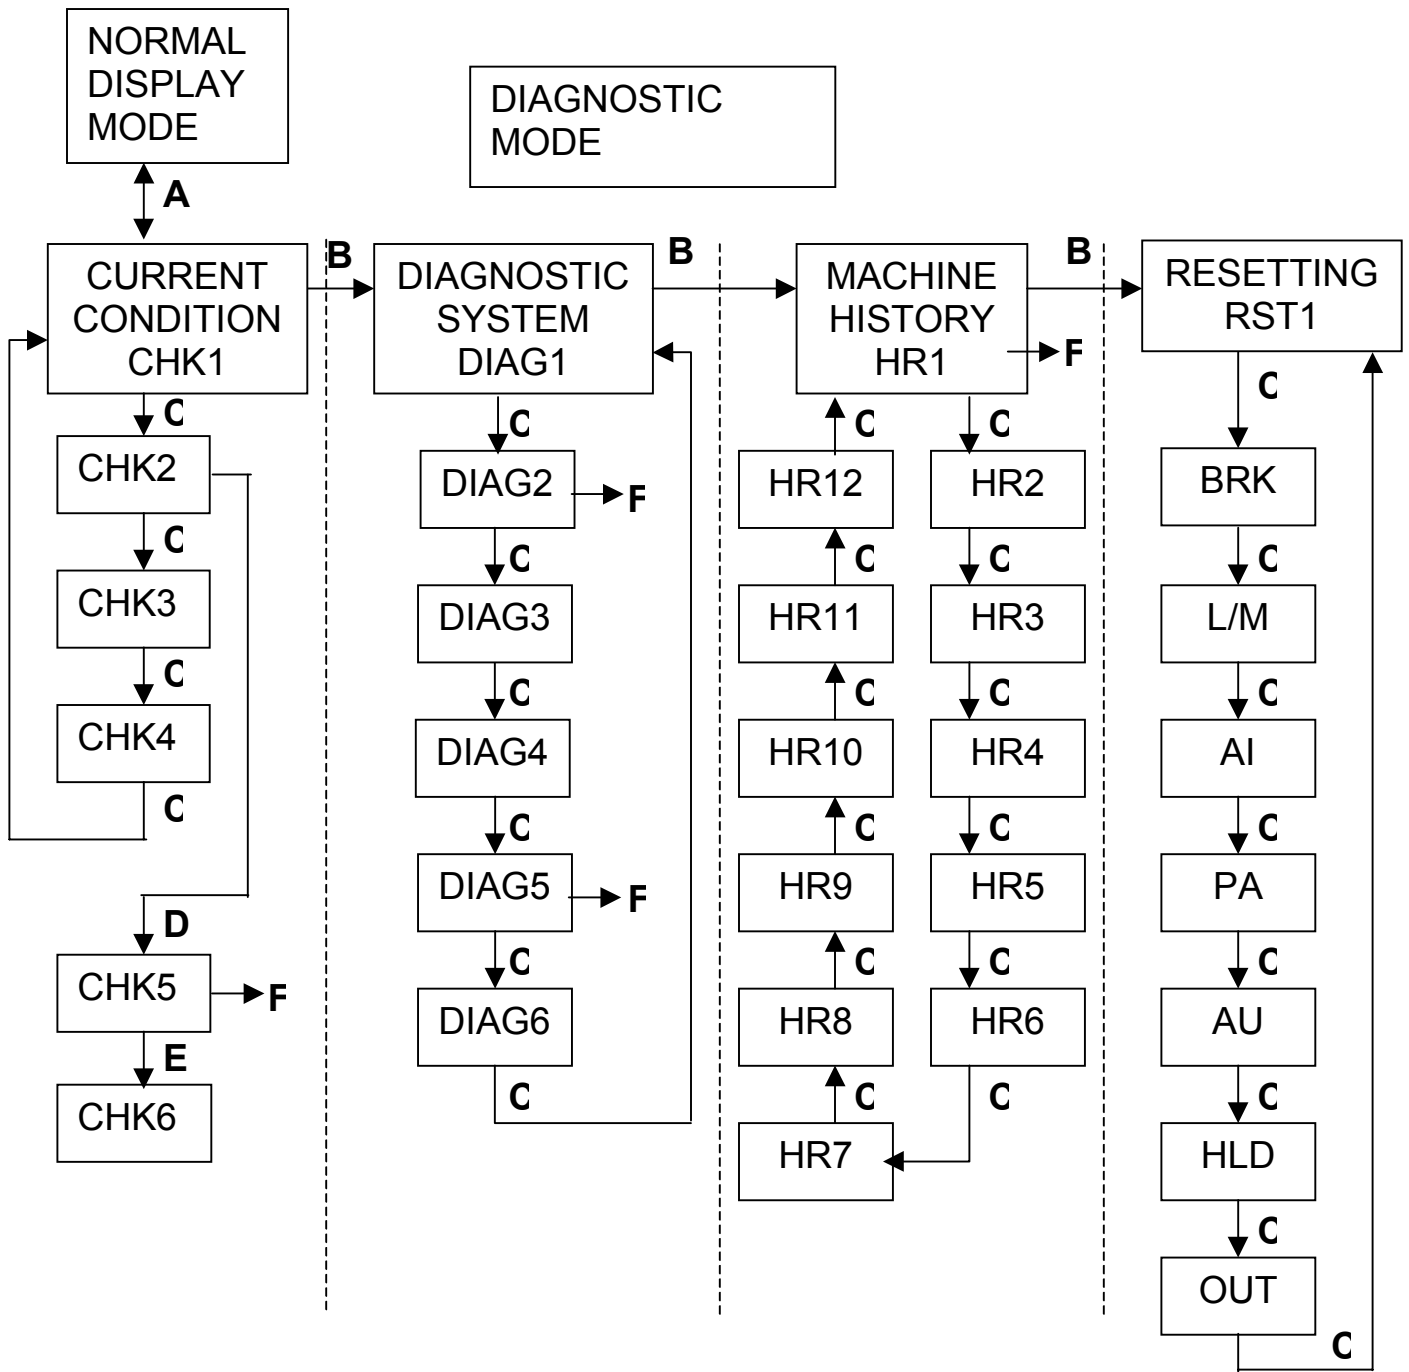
NORMAL DISPLAY MODE

DIAGNOSTIC MODE

A

CURRENT CONDITION CHK1

B

DIAGNOSTIC SYSTEM DIAG1

B

MACHINE HISTORY HR1

B

RESETTING RST1

F

C

CHK2

C

CHK3

C

CHK4

C

D

CHK5

F

E

CHK6

C

DIAG2

F

C

DIAG3

C

DIAG4

C

DIAG5

F

C

DIAG6

C

C

HR12

C

HR11

C

HR10

C

HR9

C

HR8

C

HR7

C

HR2

C

HR3

C

HR4

C

HR5

C

HR6

C

C

BRK

C

L/M

C

AI

C

PA

C

AU

C

HLD

C

OUT

C